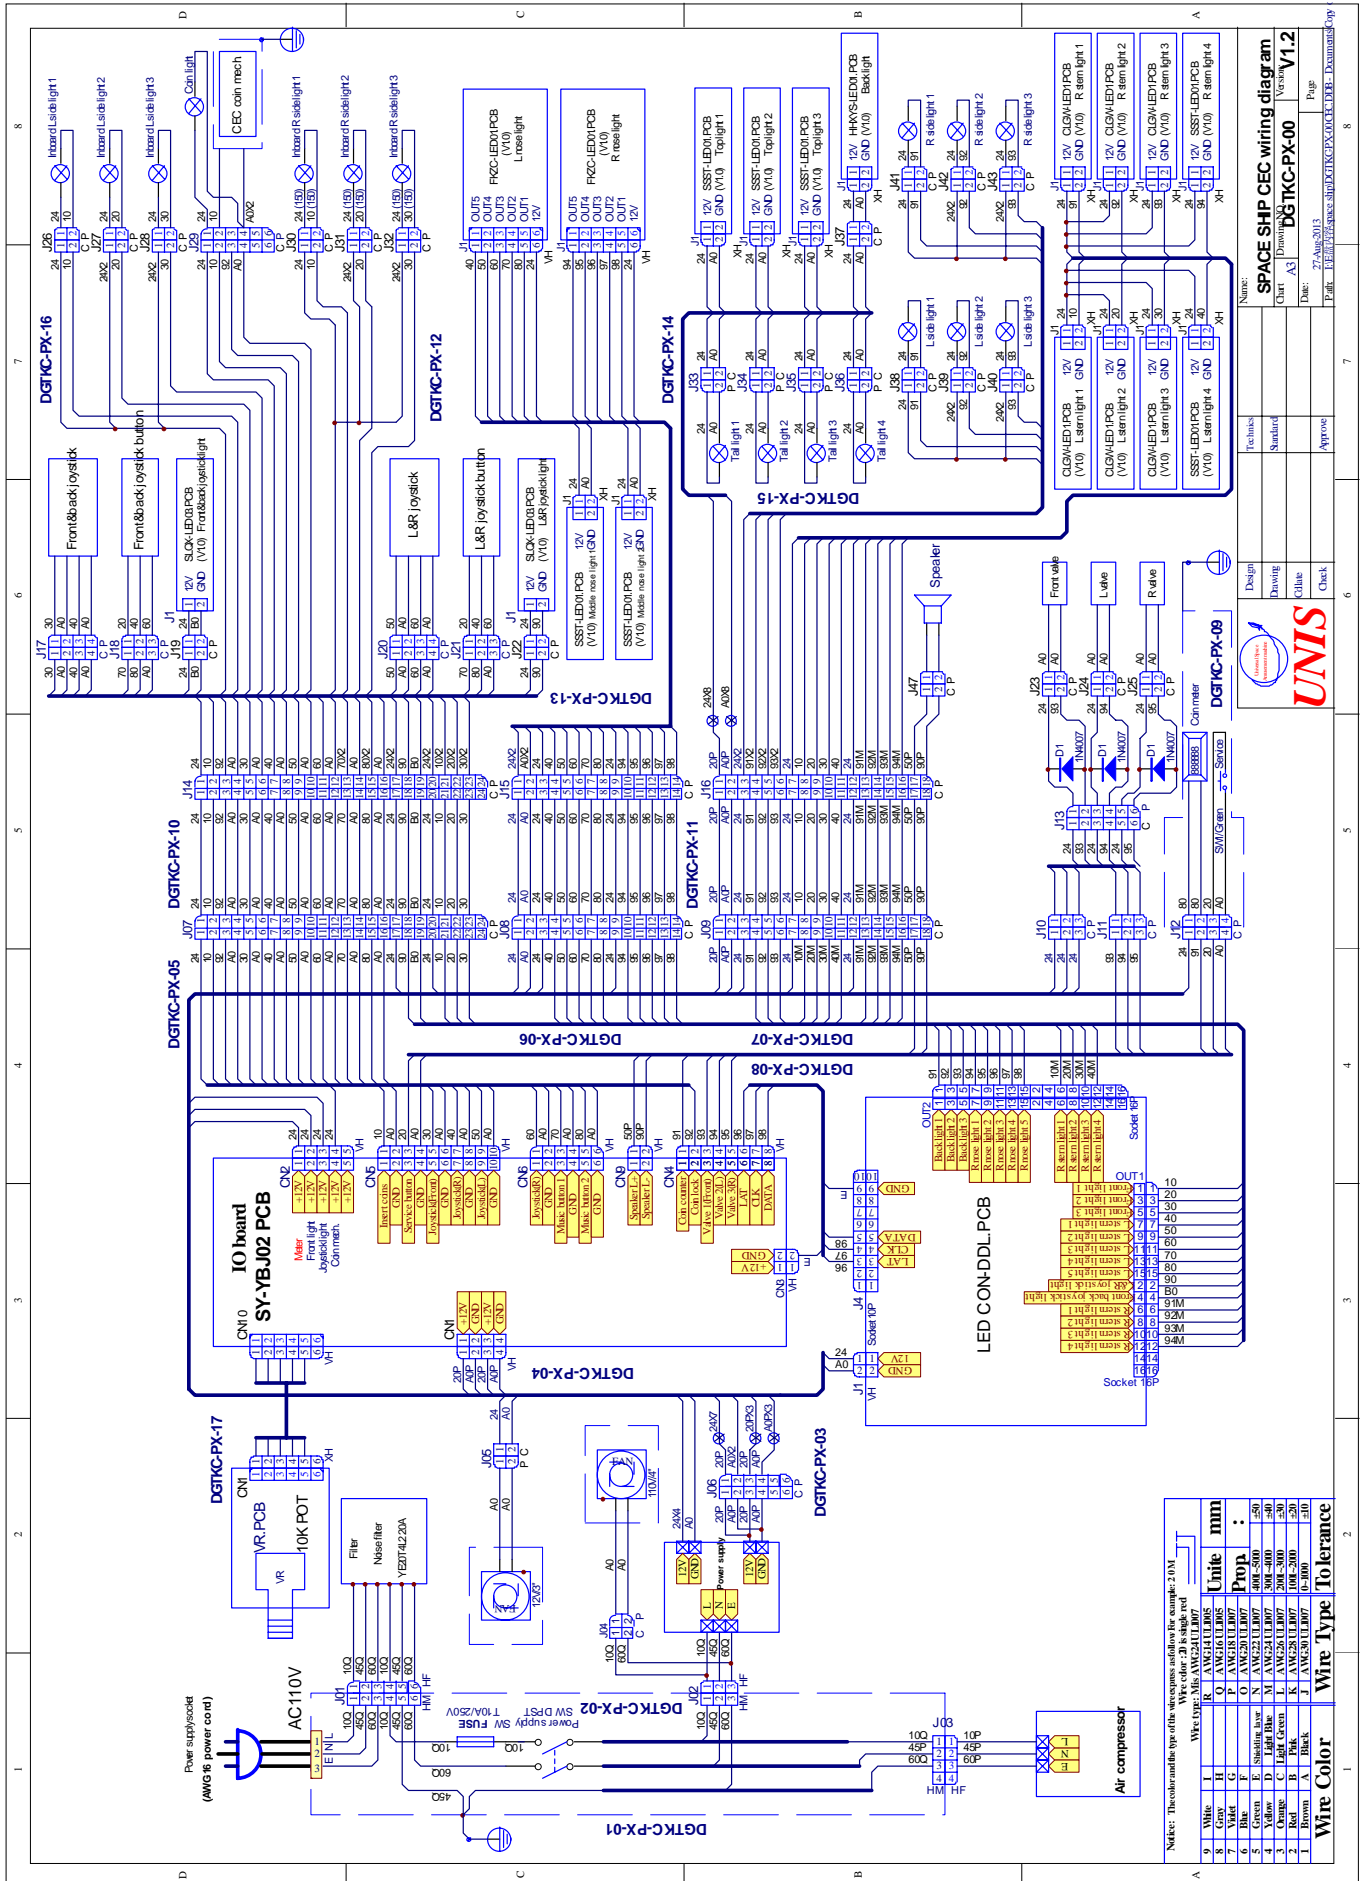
SPACE SHIP CEC wiring diagram
V1.2
DGTKC-PX-00
27-Aug-2013
A3
UNIS

DGTKC-PX-16
DGTKC-PX-12
DGTKC-PX-14
DGTKC-PX-15
DGTKC-PX-13
DGTKC-PX-10
DGTKC-PX-11
DGTKC-PX-05
DGTKC-PX-06
DGTKC-PX-07
DGTKC-PX-08
DGTKC-PX-09
DGTKC-PX-04
DGTKC-PX-17
DGTKC-PX-03
DGTKC-PX-02
DGTKC-PX-01

Inboard L side light 1
Inboard L side light 2
Inboard L side light 3
Coin light
CEC coin mech
Inboard R side light 1
Inboard R side light 2
Inboard R side light 3
FXZC-LED01 PCB (V1.0) L nose light
FXZC-LED01 PCB (V1.0) R nose light
SSST-LED01 PCB (V1.0) Top light 1
SSST-LED01 PCB (V1.0) Top light 2
SSST-LED01 PCB (V1.0) Top light 3
HHXYS-LED01 PCB Backlight
R side light 1
R side light 2
R side light 3
CLGW-LED1 PCB R stern light 1
CLGW-LED1 PCB R stern light 2
CLGW-LED1 PCB R stern light 3
SSST-LED01 PCB R stern light 4
Front&back joystick
Front&back joystick button
SLQK-LED03 PCB (V1.0) Front&back joystick light
L&R joystick
L&R joystick button
SLQK-LED03 PCB (V1.0) L&R joystick light
SSST-LED01 PCB (V1.0) Middle nose light 1
SSST-LED01 PCB (V1.0) Middle nose light 2
Tail light 1
Tail light 2
Tail light 3
Tail light 4
L side light 1
L side light 2
L side light 3
CLGW-LED1 PCB (V1.0) L stern light 1
CLGW-LED1 PCB (V1.0) L stern light 2
CLGW-LED1 PCB (V1.0) L stern light 3
SSST-LED01 PCB (V1.0) L stern light 4
Speaker
Front valve
L valve
R valve
Coin meter
Service
SW/Green
1N4007

IO board
SY-YBJ02 PCB
Meter
Front light
Joystick light
Coin mech.
Insert coins
Service button
Joystick(Front)
Joystick(R)
Joystick(L)
Music button 1
Music button 2
Speaker L+
Speaker L-
Coin counter
Coin lock
Valve 2(L)
Valve 3(R)
Valve 1(Front)
LAT
CLK
DATA
GND
+12V

LED CON-DDL PCB
Socket 10P
Socket 16P
Back light 1
Back light 2
Back light 3
R nose light 1
R nose light 2
R nose light 3
R nose light 4
R nose light 5
R stern light 1
R stern light 2
R stern light 3
R stern light 4
Front light 1
Front light 2
Front light 3
L stern light 1
L stern light 2
L stern light 3
L stern light 4
L&R joystick light
Front back joystick light

VR PCB
10K POT
Filter
Noise filter
YE07T4L220A
FAN
12V3
110V4
Power supply
Power supply sw SW DPST
FUSE T10A/250V
AC110V
Power supply socket (AWG16 power cord)
Air compressor

Notice: The color and the type of the wire express as follow for example: 20 M
Wire color: 20 is single red
Wire type: M is AWG24 UL1007

| | Wire Color | | | Wire Type | | Tolerance | |
|---|---|---|---|---|---|---|---|
| 9 | White | I | | R | AWG14 UL1015 | Unite | mm |
| 8 | Gray | H | | Q | AWG16 UL1015 | Prop | : |
| 7 | Violet | G | | P | AWG18 UL1007 | 4001-5000 | ±50 |
| 6 | Blue | F | | O | AWG20 UL1007 | 3001-4000 | ±40 |
| 5 | Green | E | Shielding layer | N | AWG22 UL1007 | 2001-3000 | ±30 |
| 4 | Yellow | D | Light Blue | M | AWG24 UL1007 | 1001-2000 | ±20 |
| 3 | Orange | C | Light Green | L | AWG26 UL1007 | 0-1000 | ±10 |
| 2 | Red | B | Pink | K | AWG28 UL1007 | | |
| 1 | Brown | A | Black | J | AWG30 UL1007 | | |

Name: Chart Drawing NO. Version Page Date: Path:
Technics Standard Approve Design Drawing Collate Check